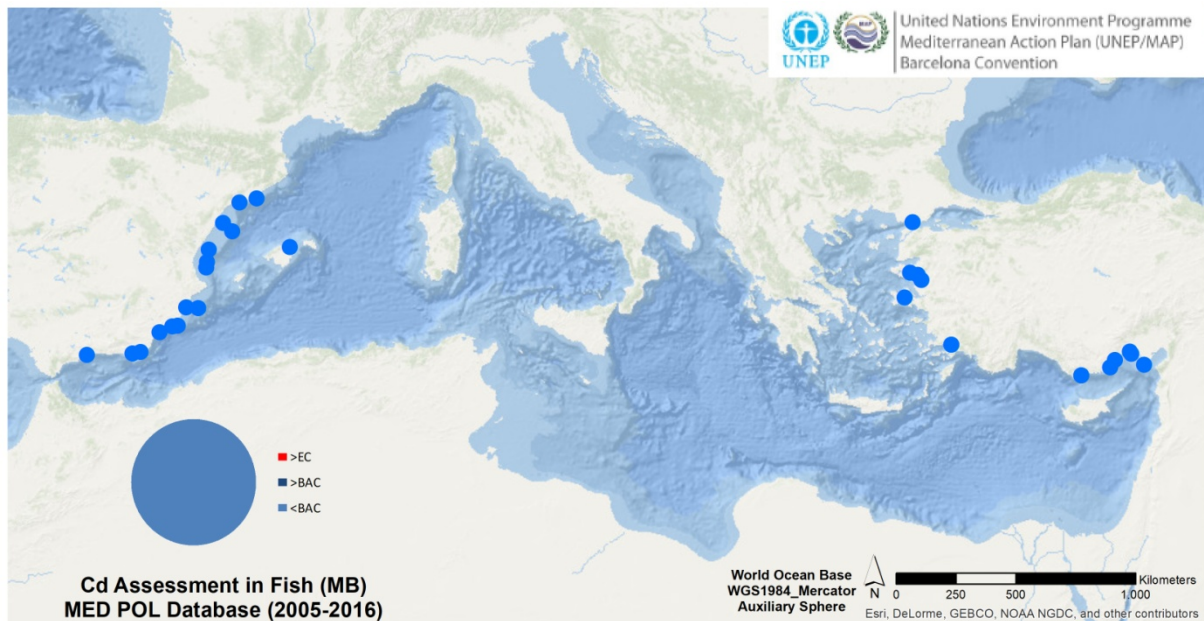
UNEP

United Nations Environment Programme
Mediterranean Action Plan (UNEP/MAP)
Barcelona Convention

>EC
>BAC
<BAC

Cd Assessment in Fish (MB)
MED POL Database (2005-2016)

World Ocean Base
WGS1984_Mercator
Auxiliary Sphere

N

Kilometers
0 250 500 1,000

Esri, DeLorme, GEBCO, NOAA NGDC, and other contributors